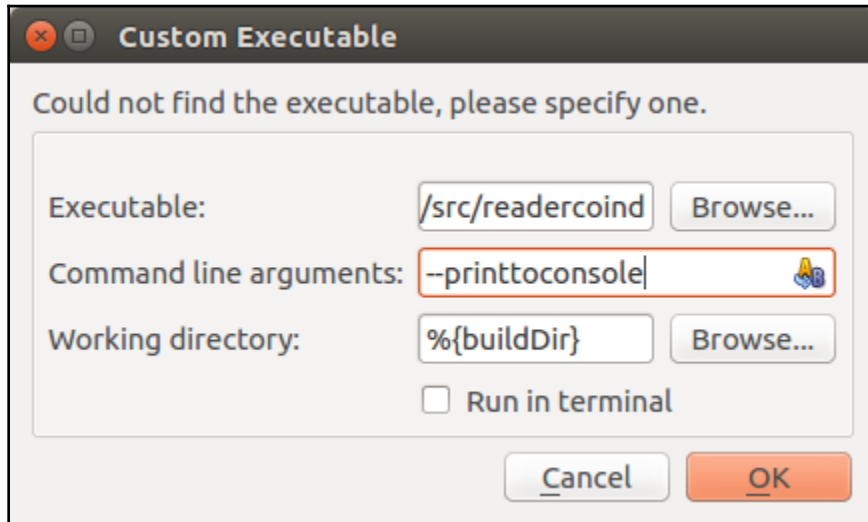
Custom Executable

Could not find the executable, please specify one.

Executable: /src/readercoind Browse...

Command line arguments: --printtoconsole

Working directory: %{buildDir} Browse...

Run in terminal

Cancel OK